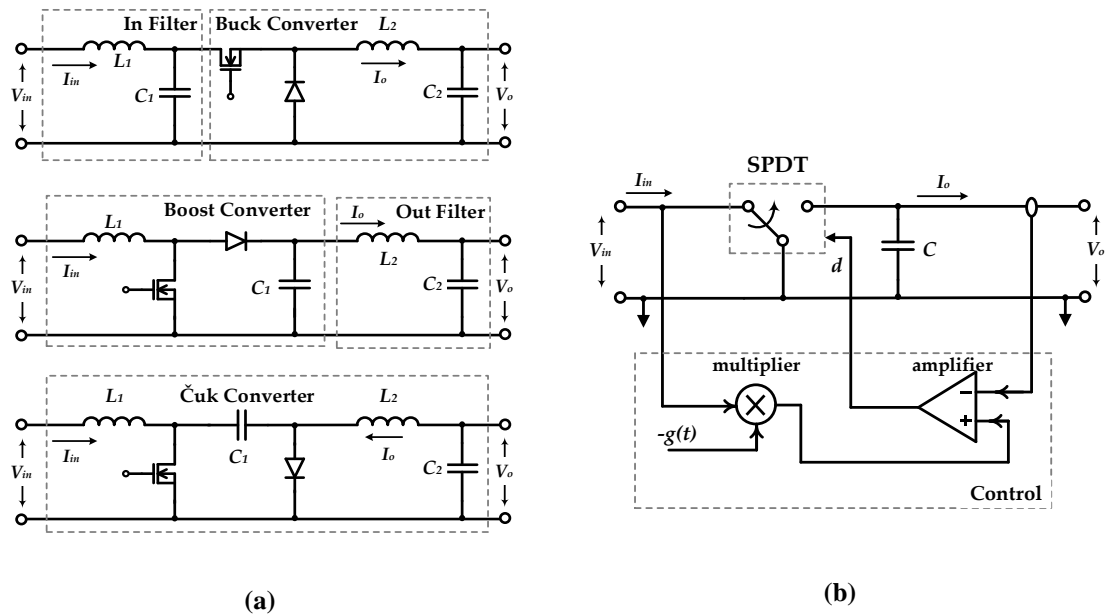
In Filter
Buck Converter
$L_2$
$L_1$
$I_{in}$
$I_o$
$V_{in}$
$C_1$
$C_2$
$V_o$

Boost Converter
$I_o$
Out Filter
$L_1$
$L_2$
$I_{in}$
$V_{in}$
$C_1$
$C_2$
$V_o$

$L_1$
Čuk Converter
$L_2$
$I_{in}$
$I_o$
$V_{in}$
$C_1$
$C_2$
$V_o$

(a)

SPDT
$I_{in}$
$I_o$
$V_{in}$
$d$
$C$
$V_o$
multiplier
amplifier
$-g(t)$
−
+
Control

(b)